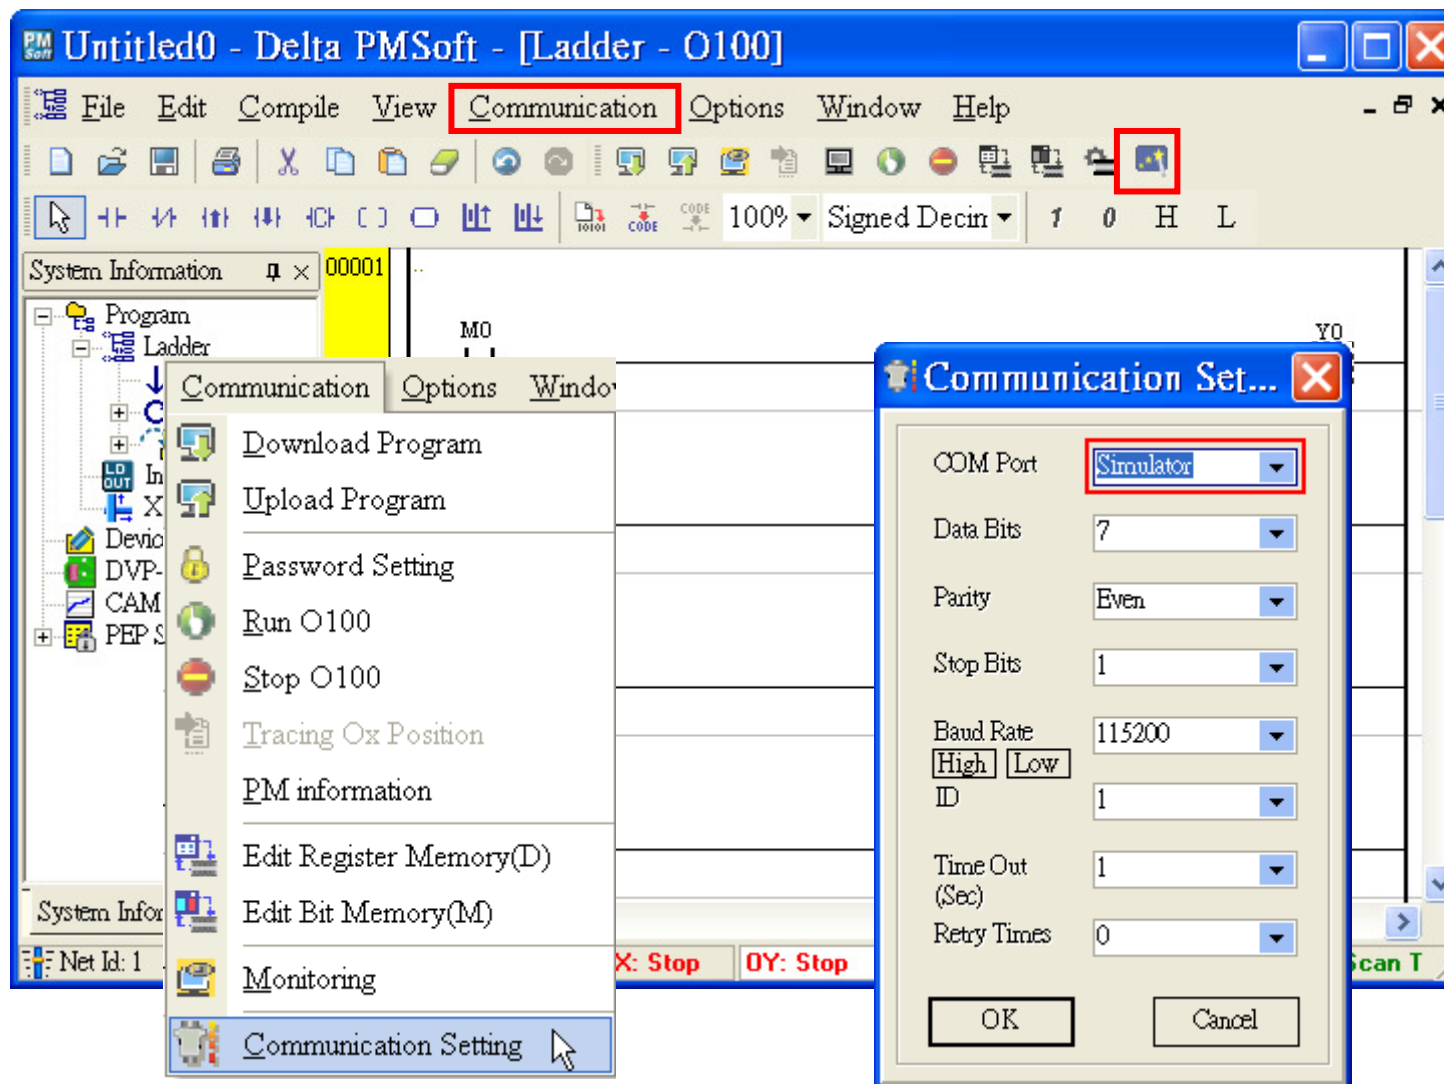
Untitled0 - Delta PMSoft - [Ladder - O100]

File Edit Compile View Communication Options Window Help

100% Signed Decin 1 0 H L

System Information

Program
Ladder
In
X
Devic
DVP-
CAM
PEP S

System Infor

Net Id: 1

00001

M0

Y0

X: Stop OY: Stop Scan T

Communication Options Windo

Download Program
Upload Program
Password Setting
Run O100
Stop O100
Tracing Ox Position
PM information
Edit Register Memory(D)
Edit Bit Memory(M)
Monitoring
Communication Setting

Communication Set...

COM Port Simulator
Data Bits 7
Parity Even
Stop Bits 1
Baud Rate 115200
High Low
ID 1
Time Out (Sec) 1
Retry Times 0
OK Cancel